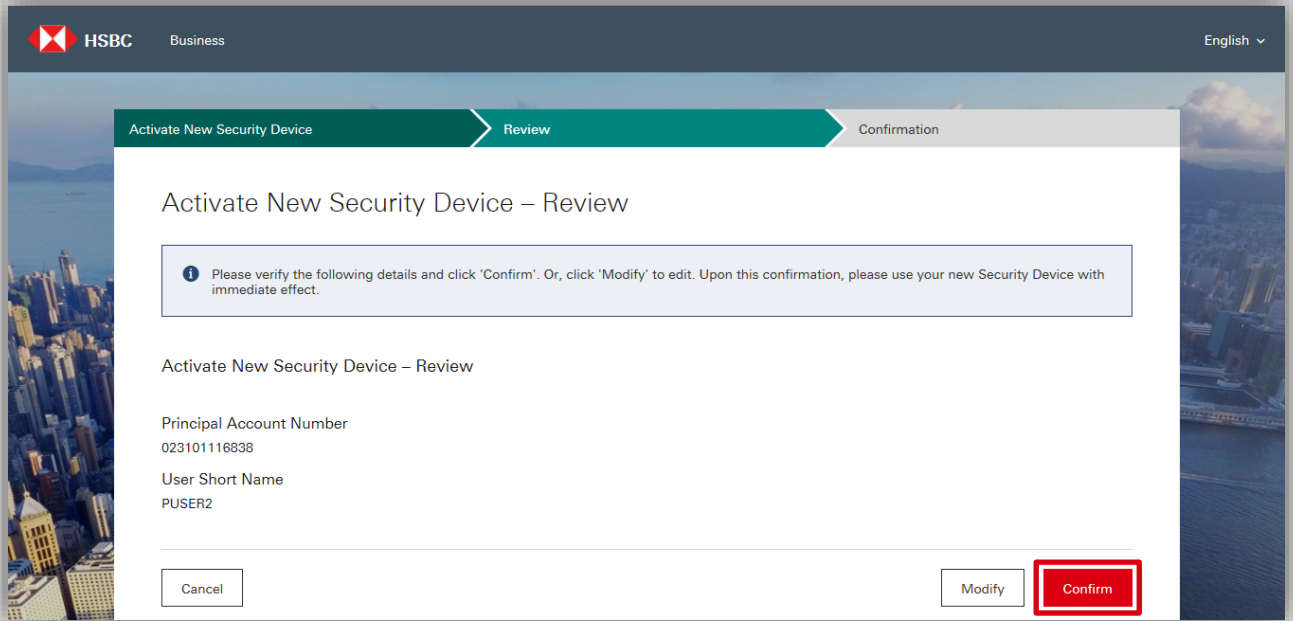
HSBC Business English

Activate New Security Device
Review
Confirmation

Activate New Security Device – Review

Please verify the following details and click 'Confirm'. Or, click 'Modify' to edit. Upon this confirmation, please use your new Security Device with immediate effect.

Activate New Security Device – Review

Principal Account Number
023101116838

User Short Name
PUSER2

Cancel
Modify
Confirm